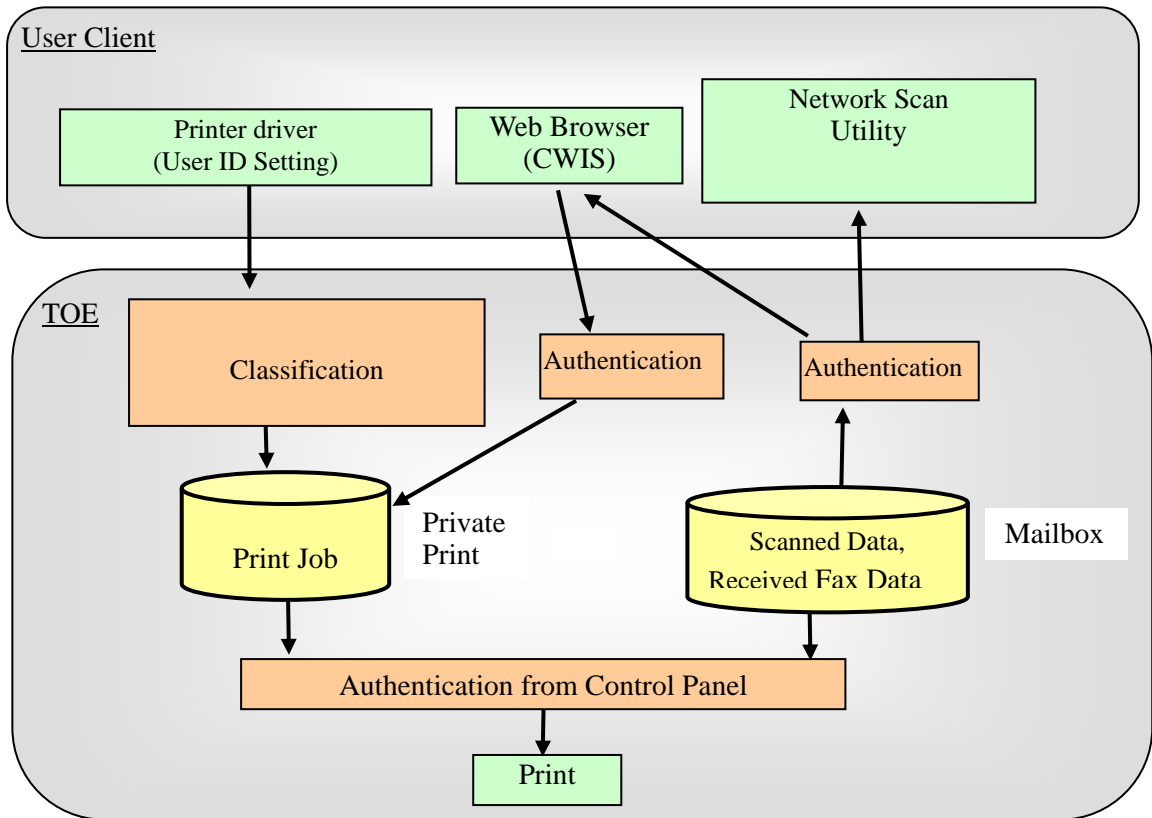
User Client

Printer driver
(User ID Setting)

Web Browser
(CWIS)

Network Scan
Utility

TOE

Classification

Authentication

Authentication

Print Job

Private
Print

Scanned Data,
Received Fax Data

Mailbox

Authentication from Control Panel

Print